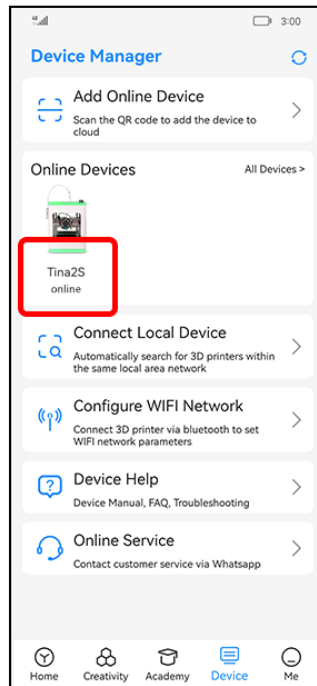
3:00

Device Manager

Add Online Device
Scan the QR code to add the device to cloud

Online Devices
All Devices >

Tina2S
online

Connect Local Device
Automatically search for 3D printers within the same local area network

Configure WIFI Network
Connect 3D printer via bluetooth to set WIFI network parameters

Device Help
Device Manual, FAQ, Troubleshooting

Online Service
Contact customer service via Whatsapp

Home
Creativity
Academy
Device
Me